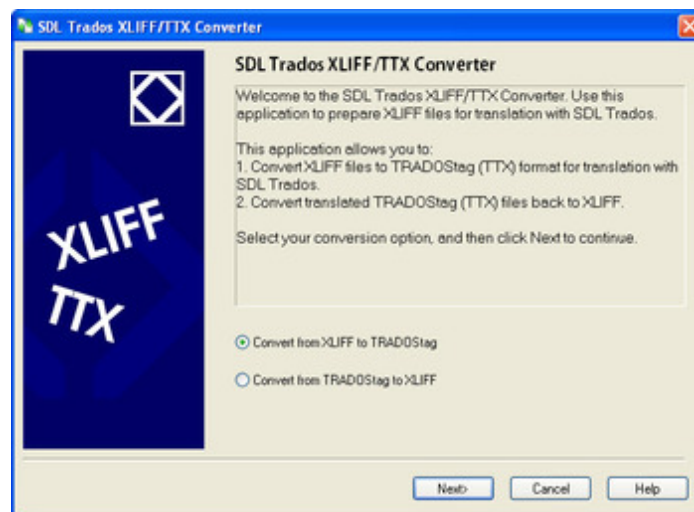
SDL Trados XLIFF/TTX Converter

XLIFF
TTX

SDL Trados XLIFF/TTX Converter

Welcome to the SDL Trados XLIFF/TTX Converter. Use this application to prepare XLIFF files for translation with SDL Trados.

This application allows you to:
1. Convert XLIFF files to TRADOStag (TTX) format for translation with SDL Trados.
2. Convert translated TRADOStag (TTX) files back to XLIFF.

Select your conversion option, and then click Next to continue.

Convert from XLIFF to TRADOStag

Convert from TRADOStag to XLIFF

Next>
Cancel
Help